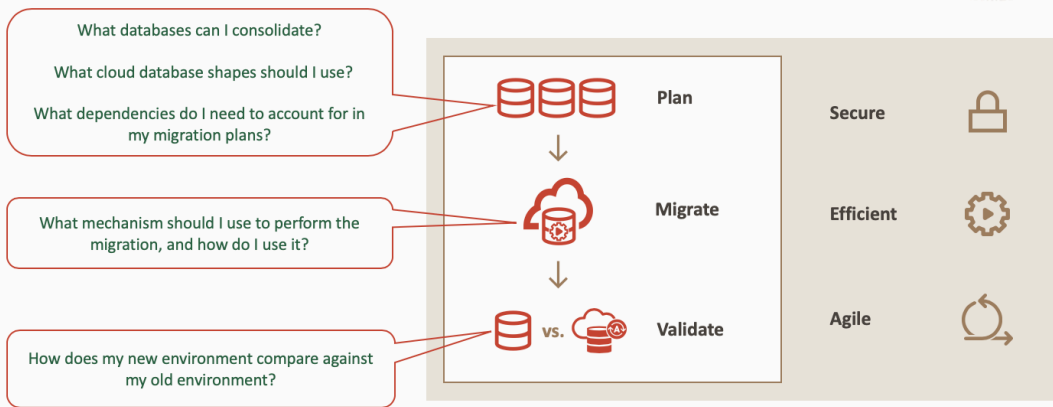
What databases can I consolidate?

What cloud database shapes should I use?

What dependencies do I need to account for in my migration plans?

What mechanism should I use to perform the migration, and how do I use it?

How does my new environment compare against my old environment?

Plan

Migrate

vs.

Validate

Secure

Efficient

Agile